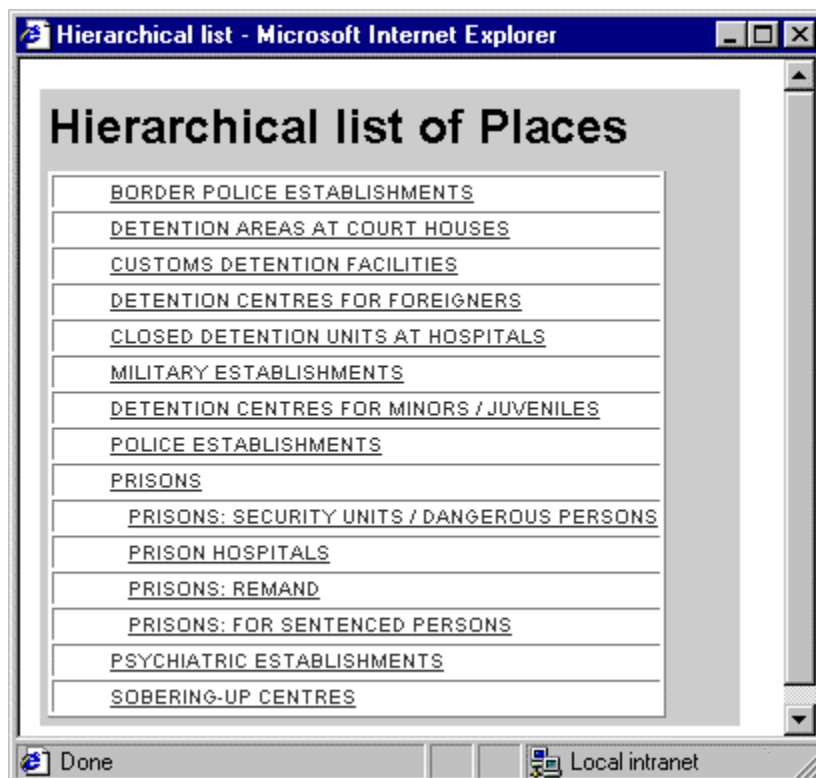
Hierarchical list - Microsoft Internet Explorer

# Hierarchical list of Places

| |
|---|
| BORDER POLICE ESTABLISHMENTS |
| DETENTION AREAS AT COURT HOUSES |
| CUSTOMS DETENTION FACILITIES |
| DETENTION CENTRES FOR FOREIGNERS |
| CLOSED DETENTION UNITS AT HOSPITALS |
| MILITARY ESTABLISHMENTS |
| DETENTION CENTRES FOR MINORS / JUVENILES |
| POLICE ESTABLISHMENTS |
| PRISONS |
| PRISONS: SECURITY UNITS / DANGEROUS PERSONS |
| PRISON HOSPITALS |
| PRISONS: REMAND |
| PRISONS: FOR SENTENCED PERSONS |
| PSYCHIATRIC ESTABLISHMENTS |
| SOBERING-UP CENTRES |

Done
Local intranet